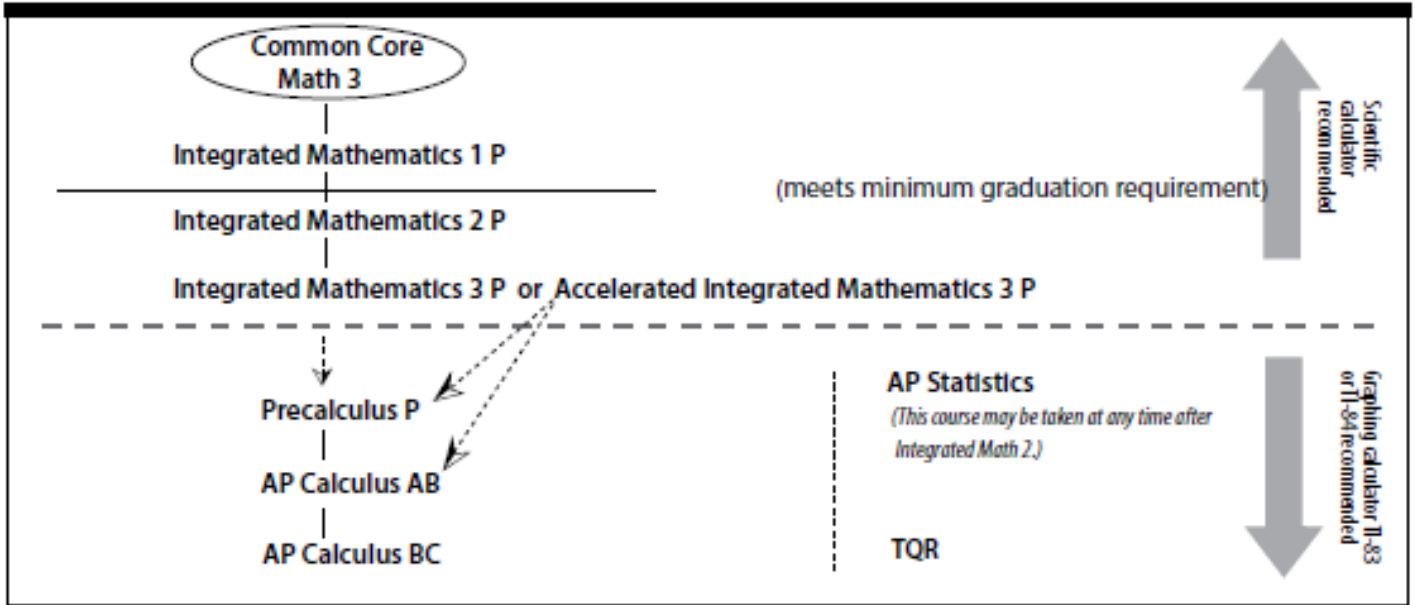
Common Core Math 3

Integrated Mathematics 1 P

Integrated Mathematics 2 P

(meets minimum graduation requirement)

Integrated Mathematics 3 P or Accelerated Integrated Mathematics 3 P

Scientific calculator recommended

Precalculus P

AP Calculus AB

AP Calculus BC

AP Statistics

(This course may be taken at any time after Integrated Math 2.)

TQR

Graphing calculator TI-83 or TI-84 recommended